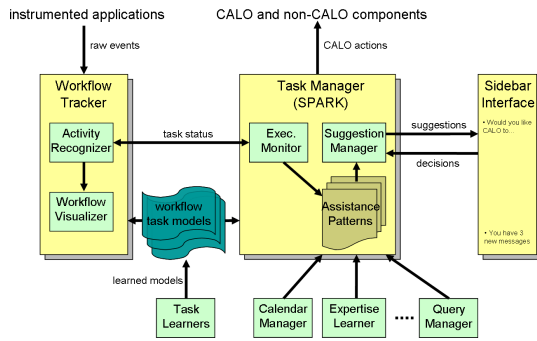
instrumented applications

CALO and non-CALO components

raw events

CALO actions

Workflow Tracker

Activity Recognizer

Workflow Visualizer

task status

Task Manager (SPARK)

Exec. Monitor

Suggestion Manager

Assistance Patterns

workflow task models

suggestions

decisions

Sidebar Interface

• Would you like CALO to...

• You have 3 new messages

learned models

Task Learners

Calendar Manager

Expertise Learner

....

Query Manager